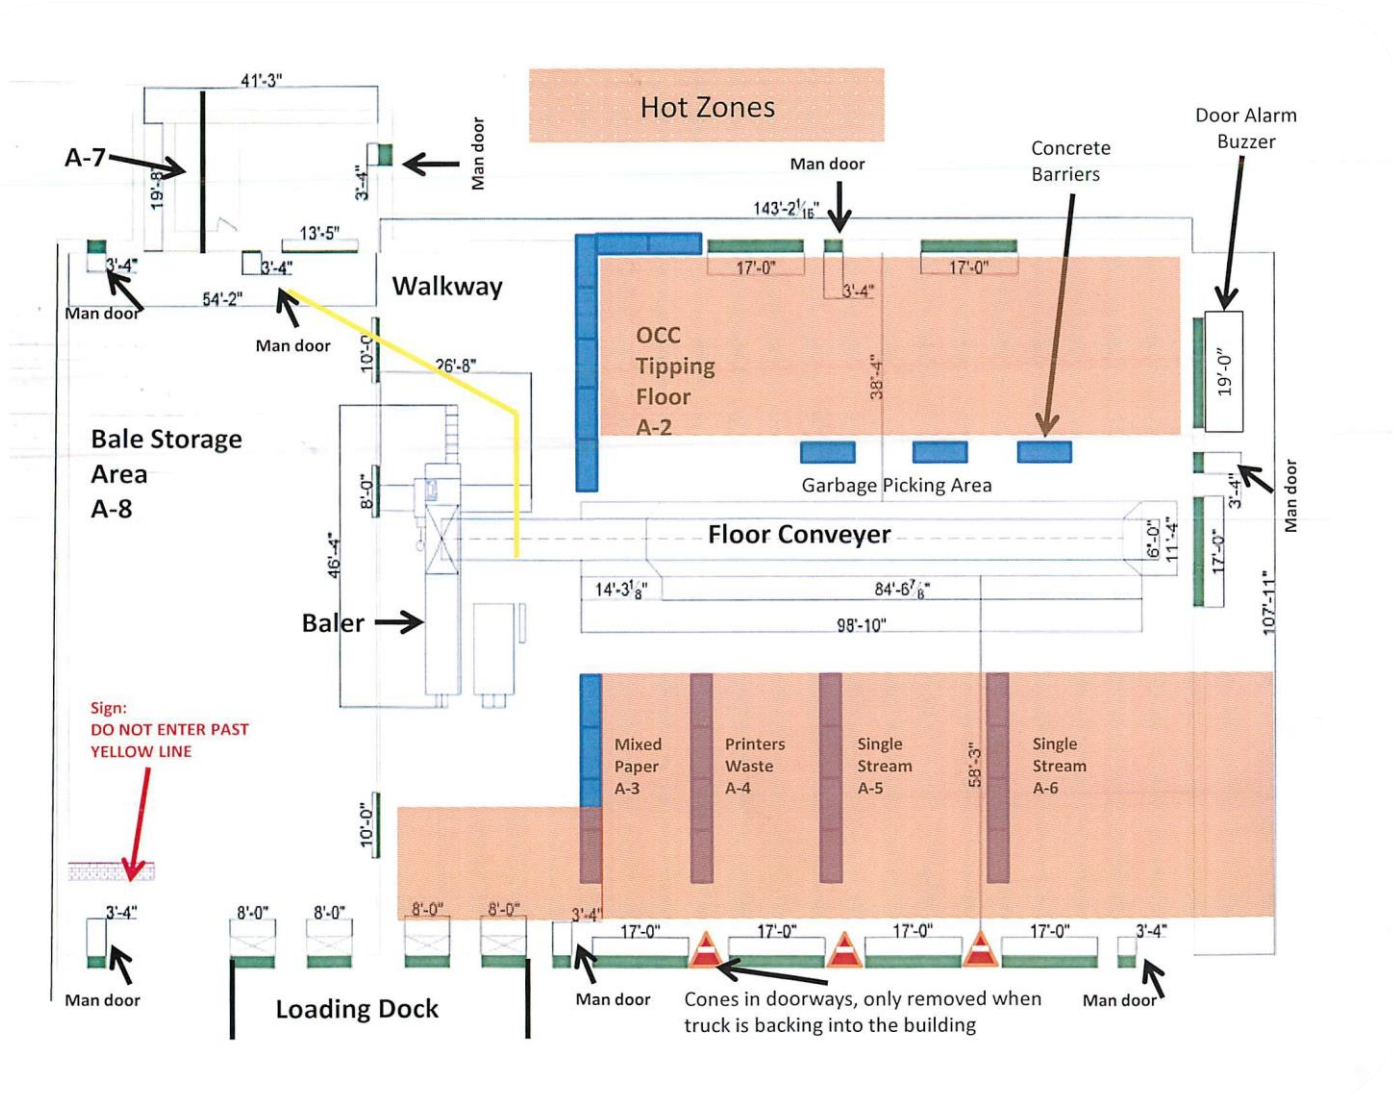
Hot Zones

41'-3"

A-7

19'-8"

3'-4"

Man door

13'-5"

Man door

143'-2$\frac{1}{16}$"

Concrete Barriers

Door Alarm Buzzer

3'-4"

3'-4"

Man door

54'-2"

Walkway

17'-0"

3'-4"

17'-0"

Man door

10'-0"

26'-8"

OCC Tipping Floor A-2

38'-4"

19'-0"

Bale Storage Area A-8

8'-0"

Garbage Picking Area

3'-4"

Man door

46'-4"

Floor Conveyer

6'-0"

11'-4"

17'-0"

14'-3$\frac{1}{8}$"

84'-6$\frac{7}{8}$"

107'-11"

Baler

98'-10"

Sign: DO NOT ENTER PAST YELLOW LINE

Mixed Paper A-3

Printers Waste A-4

Single Stream A-5

58'-3"

Single Stream A-6

10'-0"

3'-4"

8'-0"

8'-0"

8'-0"

8'-0"

3'-4"

17'-0"

17'-0"

17'-0"

17'-0"

3'-4"

Man door

Loading Dock

Man door

Cones in doorways, only removed when truck is backing into the building

Man door